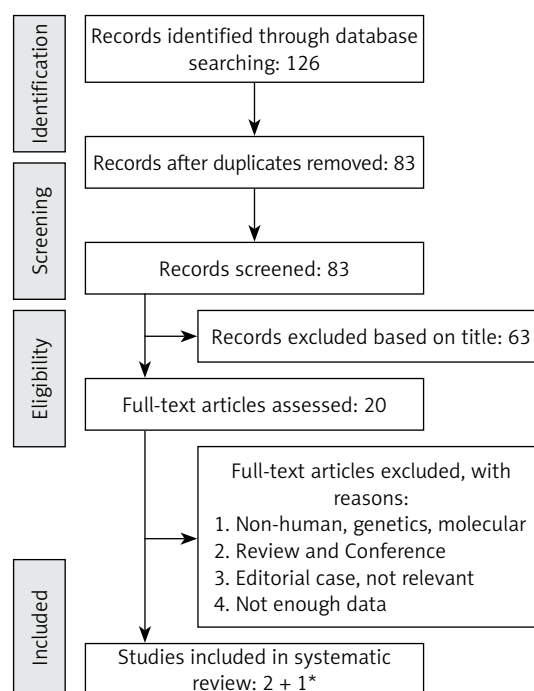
Identification

Records identified through database searching: 126

Records after duplicates removed: 83

Screening

Records screened: 83

Eligibility

Records excluded based on title: 63

Full-text articles assessed: 20

Full-text articles excluded, with reasons:
1. Non-human, genetics, molecular
2. Review and Conference
3. Editorial case, not relevant
4. Not enough data

Included

Studies included in systematic review: 2 + 1*